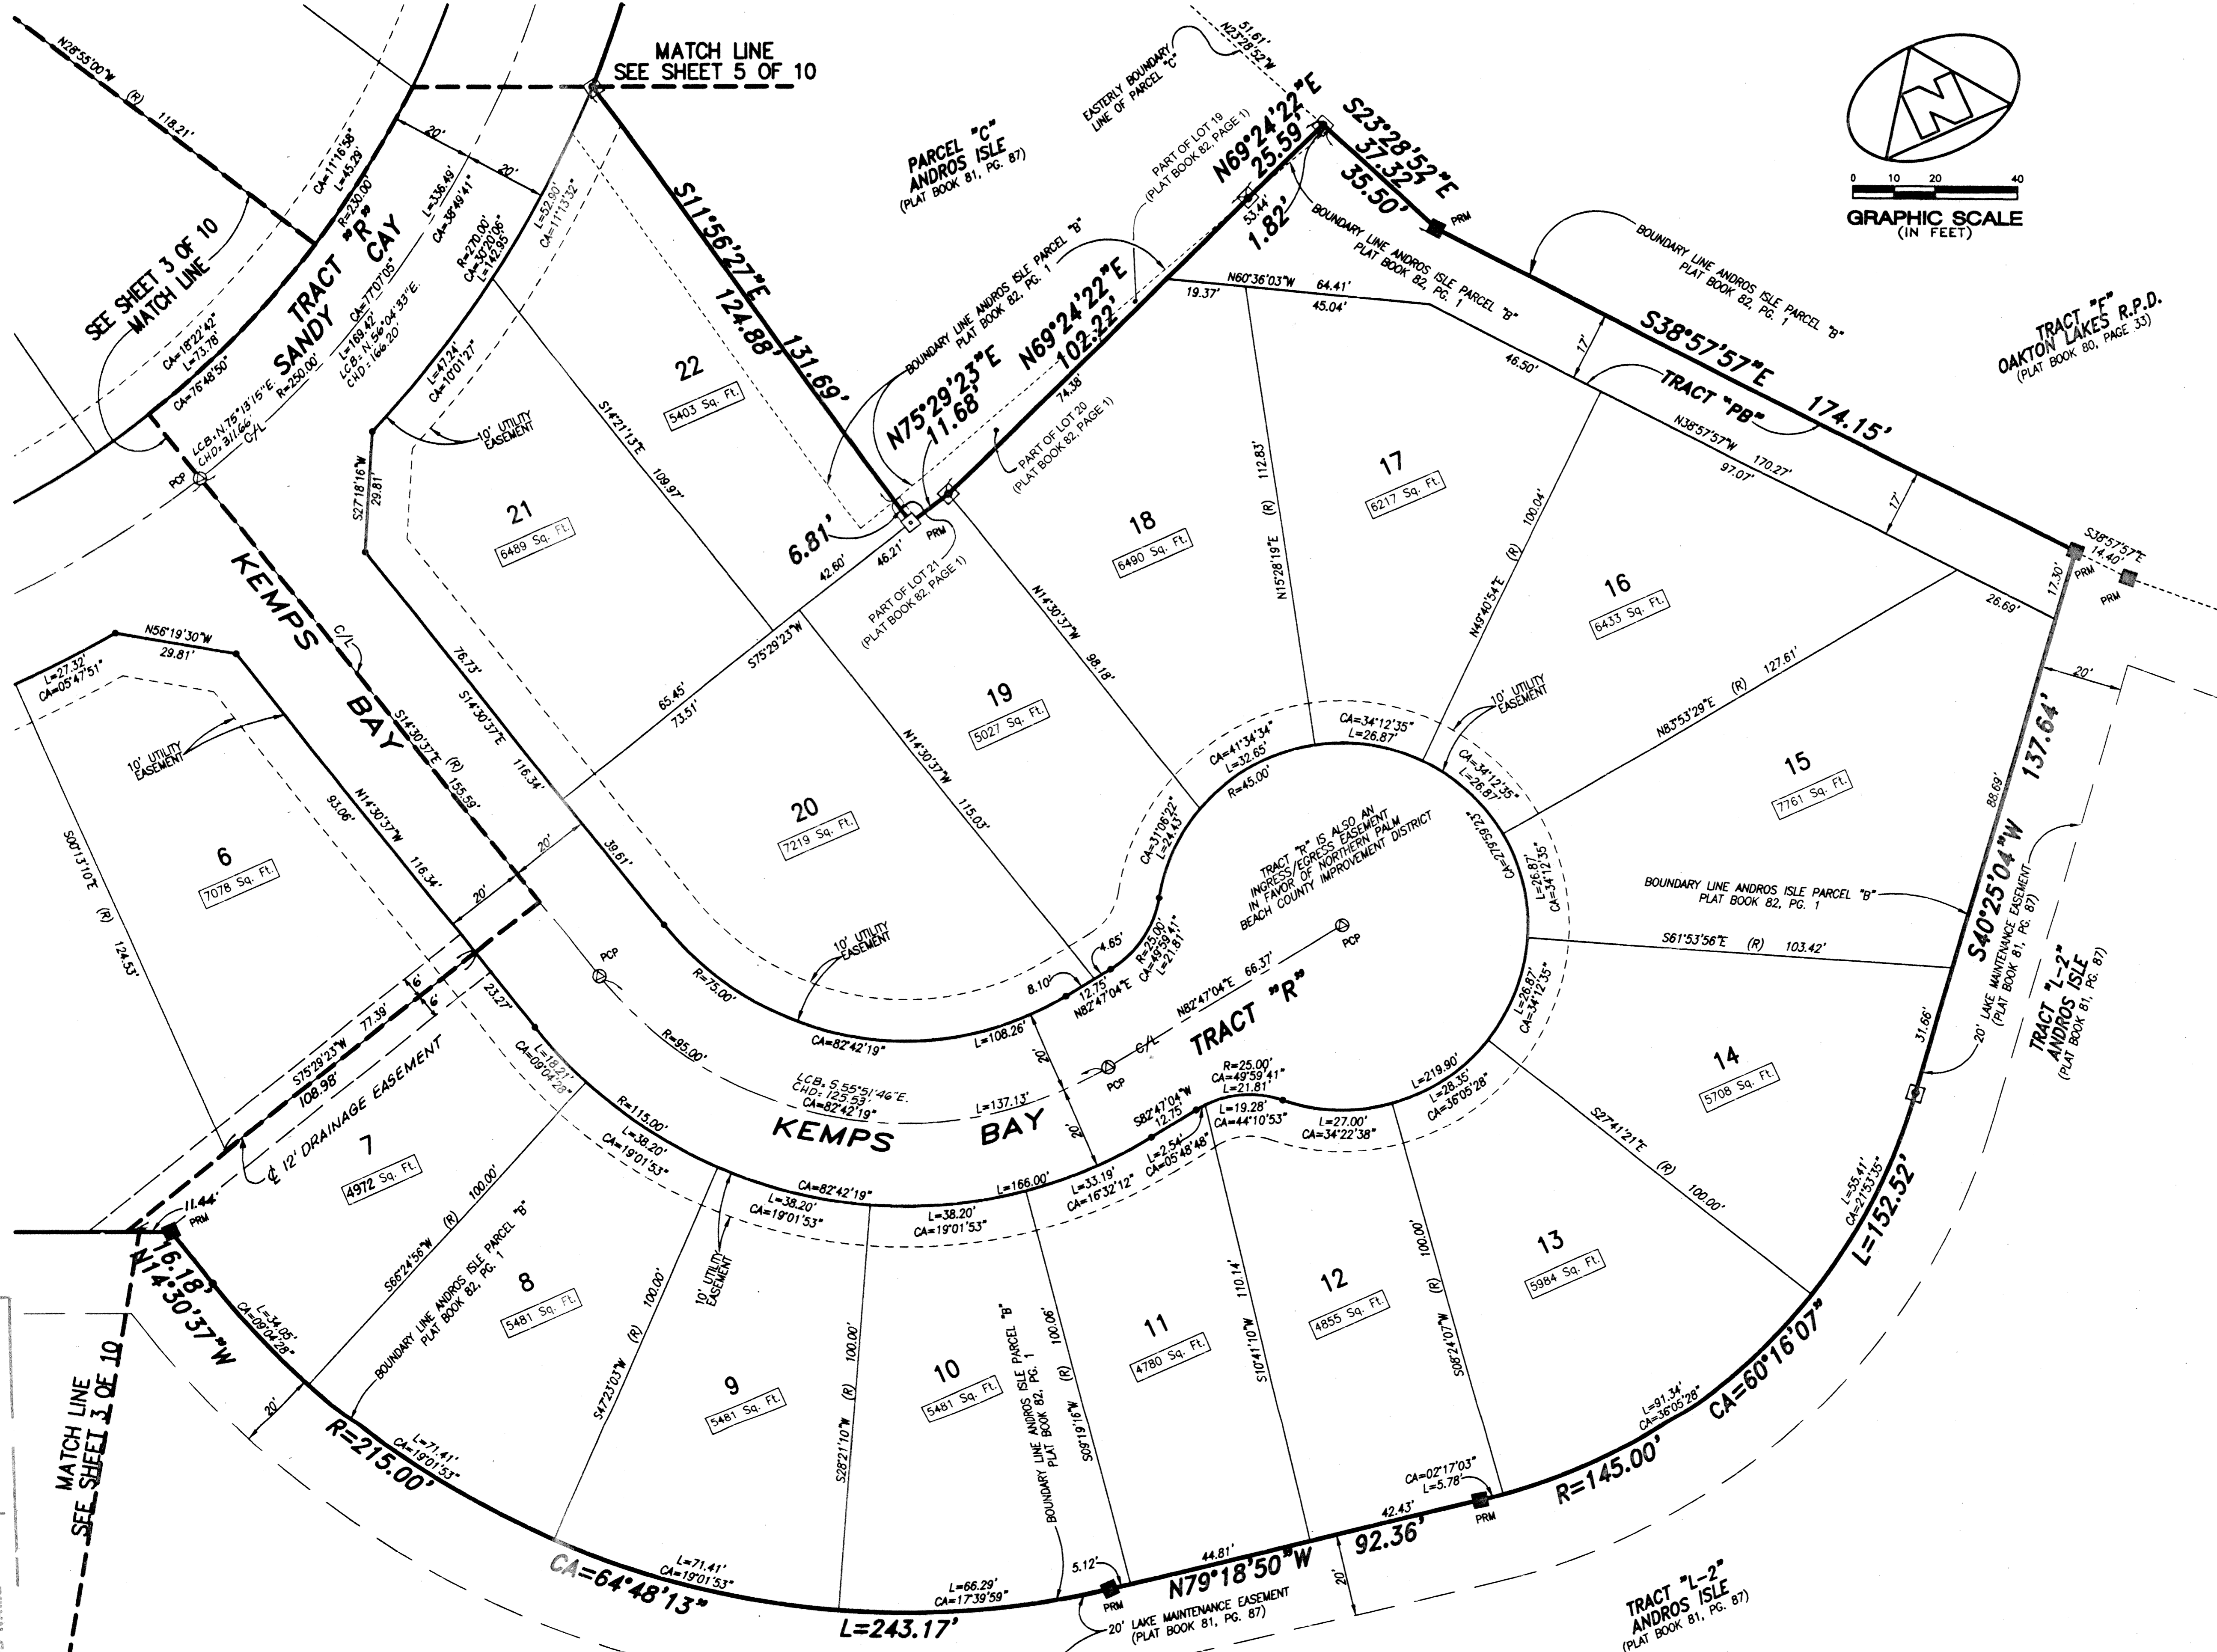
MATCH LINE
SEE SHEET 5 OF 10

N28°55'00"W (R) 118.21'

SEE SHEET 3 OF 10
MATCH LINE

PARCEL "C"
ANDROS ISLE
(PLAT BOOK 81, PG. 87)

EASTERLY BOUNDARY LINE OF PARCEL "C"

51.61'
N23°28'52"W

S23°28'52"E
37.32'
35.50'

N69°24'22"E
25.59'

PART OF LOT 19
(PLAT BOOK 82, PAGE 1)

53.44'
1.82'

GRAPHIC SCALE
(IN FEET)
0 10 20 40

TRACT "R"
SANDY CAY

CA=11°16'56"
L=45.29'
R=230.00'
20'
20'
L=336.49'
CA=38°49'41"
L=52.00'
CA=11°13'32"
R=270.00'
CA=30°20'06"
L=142.95'

S11°56'27"E
124.88'
131.69'

CA=18°22'42"
L=73.78'
CA=76°48'50"
CA=77°07'05"
L=169.42'
LCB=N.56°04'33"E.
CHD=166.20'
R=250.00'
LCB=N.75°13'15"E.
CHD=311.66'
C/L
L=47.24'
CA=10°01'27"

BOUNDARY LINE ANDROS ISLE PARCEL "B"
PLAT BOOK 82, PG. 1

N75°29'23"E
11.68'

N69°24'22"E
102.22'
74.38'

N60°36'03"W 64.41'
19.37'
45.04'

BOUNDARY LINE ANDROS ISLE PARCEL "B"
PLAT BOOK 82, PG. 1

BOUNDARY LINE ANDROS ISLE PARCEL "B"
PLAT BOOK 82, PG. 1

PRM

S38°57'57"E
174.15'

TRACT "F"
OAKTON LAKES R.P.D.
(PLAT BOOK 80, PAGE 33)

22
5403 Sq. Ft.

S14°21'13"E
109.97'

10' UTILITY EASEMENT

PART OF LOT 20
(PLAT BOOK 82, PAGE 1)

17
6217 Sq. Ft.

46.50'
17'
TRACT "PB"
N38°57'57"W 170.27'
97.07'
17'

S27°18'16"W
29.81'

21
6489 Sq. Ft.

PCP

6.81'
42.60'
46.21'
PRM

18
6490 Sq. Ft.

N15°28'19"E (R) 112.83'

N49°40'54"E (R) 100.04'

16
6433 Sq. Ft.

S38°57'57"E
14.40'
17.30'
PRM
PRM
26.69'

KEMPS
C/L
BAY

N56°19'30"W
29.81'
L=27.32'
CA=05°47'51"

PART OF LOT 21
(PLAT BOOK 82, PAGE 1)

N14°30'37"W 98.18'

S75°29'23"W
65.45'
73.51'

76.73'
S14°30'37"E
116.34'

19
5027 Sq. Ft.

10' UTILITY EASEMENT

N83°53'29"E (R) 127.61'

20'

10' UTILITY EASEMENT

S14°30'37"E (R)
155.59'

CA=34°12'35"
L=26.87'
CA=41°34'34"
L=32.65'
R=45.00'

CA=34°12'35"
L=26.87'

15
7761 Sq. Ft.

88.69'
137.64'

6
7078 Sq. Ft.

S00°13'10"E (R) 124.53'

93.06'
N14°30'37"W
116.34'

20'

20
7219 Sq. Ft.

N14°30'37"W
115.03'

39.61'

CA=31°06'22"
L=24.43'

TRACT "R" IS ALSO AN INGRESS/EGRESS EASEMENT IN FAVOR OF NORTHERN PALM BEACH COUNTY IMPROVEMENT DISTRICT

CA=27°59'23"
L=26.87'
CA=34°12'35"

BOUNDARY LINE ANDROS ISLE PARCEL "B"
PLAT BOOK 82, PG. 1

S40°25'04"W

20'
PCP
R=75.00'
10' UTILITY EASEMENT
8.10'
4.65'
12.75'
N82°47'04"E
R=25.00'
CA=49°59'41"
L=21.81'
N82°47'04"E 66.37'
PCP

S61°53'56"E (R) 103.42'

TRACT "L-2"
ANDROS ISLE
(PLAT BOOK 81, PG. 87)

20' LAKE MAINTENANCE EASEMENT
(PLAT BOOK 81, PG. 87)

6'
6'
23.27'
S75°29'23"W
77.39'
108.98'
12' DRAINAGE EASEMENT

R=95.00'
CA=82°42'19"
L=108.26'
20'

TRACT "R"
C/L
PCP

L=26.87'
CA=34°12'35"

14
5708 Sq. Ft.

31.66'

L=18.21'
CA=09°04'28"

LCB=S.55°51'46"E.
CHD=125.53'
CA=82°42'19"
L=137.13'

R=25.00'
CA=49°59'41"
L=21.81'
S82°47'04"W
12.75'
L=219.90'
L=28.35'
CA=36°05'28"

KEMPS BAY

R=115.00'
L=38.20'
CA=19°01'53"

20'
2.54'
CA=05°48'48"
L=19.28'
CA=44°10'53"
L=27.00'
CA=34°22'38"

S27°41'21"E (R) 100.00'

7
4972 Sq. Ft.

CA=82°42'19"
L=38.20'
CA=19°01'53"
L=38.20'
CA=19°01'53"
L=166.00'
L=33.19'
CA=16°32'12"

11.44'
PRM
16.18'
N14°30'37"W

S66°24'56"W (R) 100.00'
BOUNDARY LINE ANDROS ISLE PARCEL "B"
PLAT BOOK 82, PG. 1

10' UTILITY EASEMENT

13
5984 Sq. Ft.

L=55.41'
CA=21°53'35"
L=152.52'

L=34.05'
CA=09°04'28"

8
5481 Sq. Ft.

S47°23'03"W (R) 100.00'

9
5481 Sq. Ft.

S28°21'10"W (R) 100.00'

10
5481 Sq. Ft.

BOUNDARY LINE ANDROS ISLE PARCEL "B"
PLAT BOOK 82, PG. 1
100.06'
S09°19'16"W (R)

11
4780 Sq. Ft.

S10°41'10"W 110.14'

12
4855 Sq. Ft.

S08°24'07"W (R) 100.00'

L=91.34'
CA=36°05'28"
CA=60°16'07"

MATCH LINE
SEE SHEET 3 OF 10

20'
R=215.00'
L=71.41'
CA=19°01'53"

CA=02°17'03"
L=5.78'
42.43'
92.36'
PRM
R=145.00'

CA=64°48'13"
L=71.41'
CA=19°01'53"
L=66.29'
CA=17°39'59"
L=243.17'
5.12'
PRM
44.81'
N79°18'50"W
20'
20' LAKE MAINTENANCE EASEMENT
(PLAT BOOK 81, PG. 87)

TRACT "L-2"
ANDROS ISLE
(PLAT BOOK 81, PG. 87)